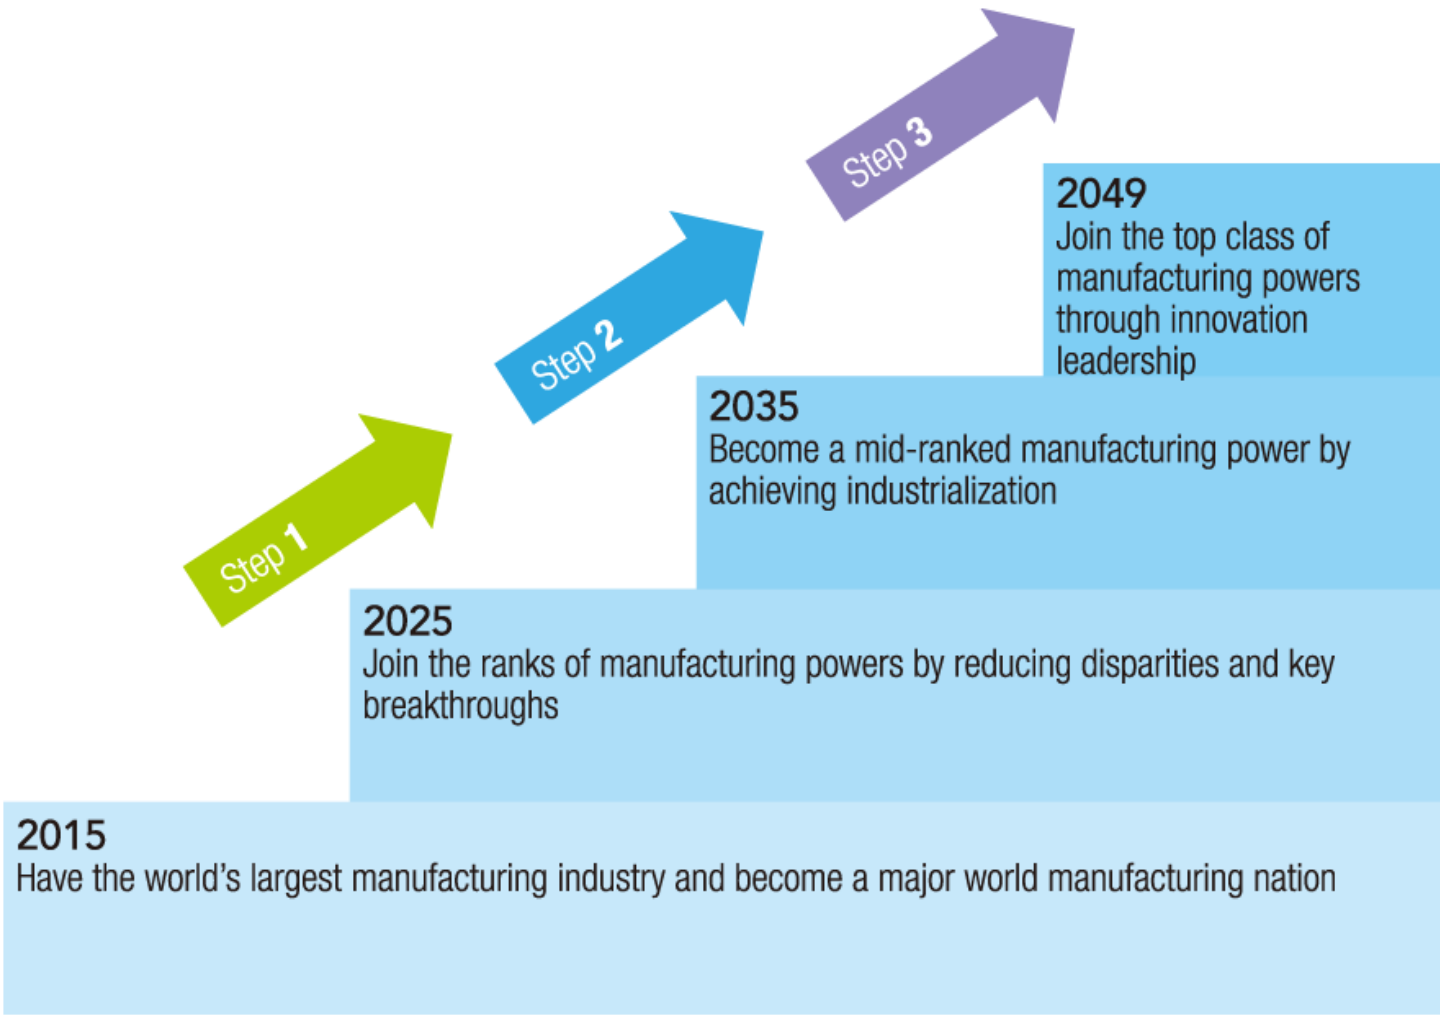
Step 3

2049
Join the top class of manufacturing powers through innovation leadership

Step 2

2035
Become a mid-ranked manufacturing power by achieving industrialization

Step 1

2025
Join the ranks of manufacturing powers by reducing disparities and key breakthroughs

2015
Have the world's largest manufacturing industry and become a major world manufacturing nation